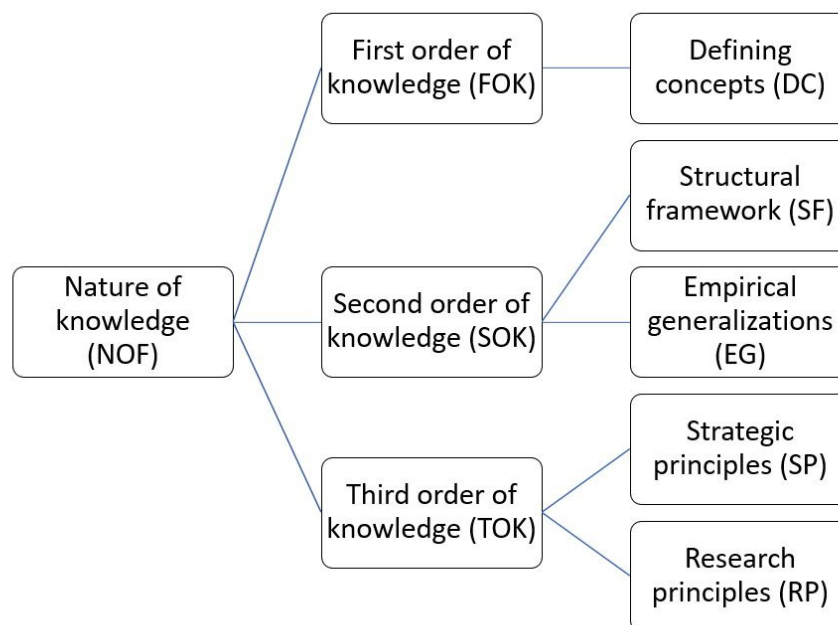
Nature of knowledge (NOF)

First order of knowledge (FOK)

Defining concepts (DC)

Second order of knowledge (SOK)

Structural framework (SF)

Empirical generalizations (EG)

Third order of knowledge (TOK)

Strategic principles (SP)

Research principles (RP)